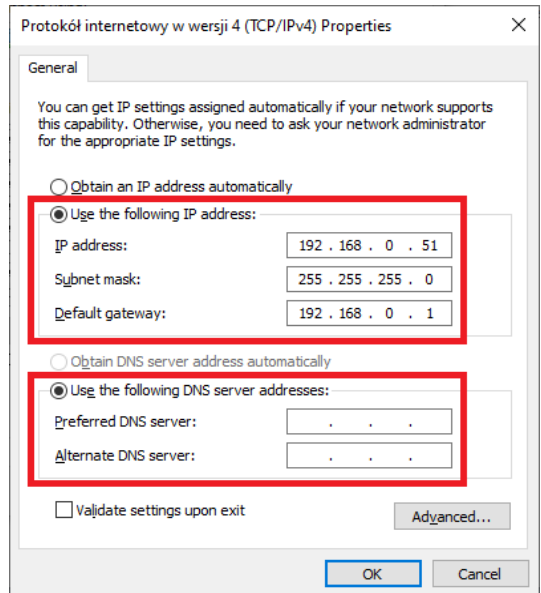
Protokół internetowy w wersji 4 (TCP/IPv4) Properties

×

General

You can get IP settings assigned automatically if your network supports this capability. Otherwise, you need to ask your network administrator for the appropriate IP settings.

Obtain an IP address automatically

Use the following IP address:

IP address: 192 . 168 . 0 . 51

Subnet mask: 255 . 255 . 255 . 0

Default gateway: 192 . 168 . 0 . 1

Obtain DNS server address automatically

Use the following DNS server addresses:

Preferred DNS server: . . .

Alternate DNS server: . . .

Validate settings upon exit

Advanced...

OK

Cancel